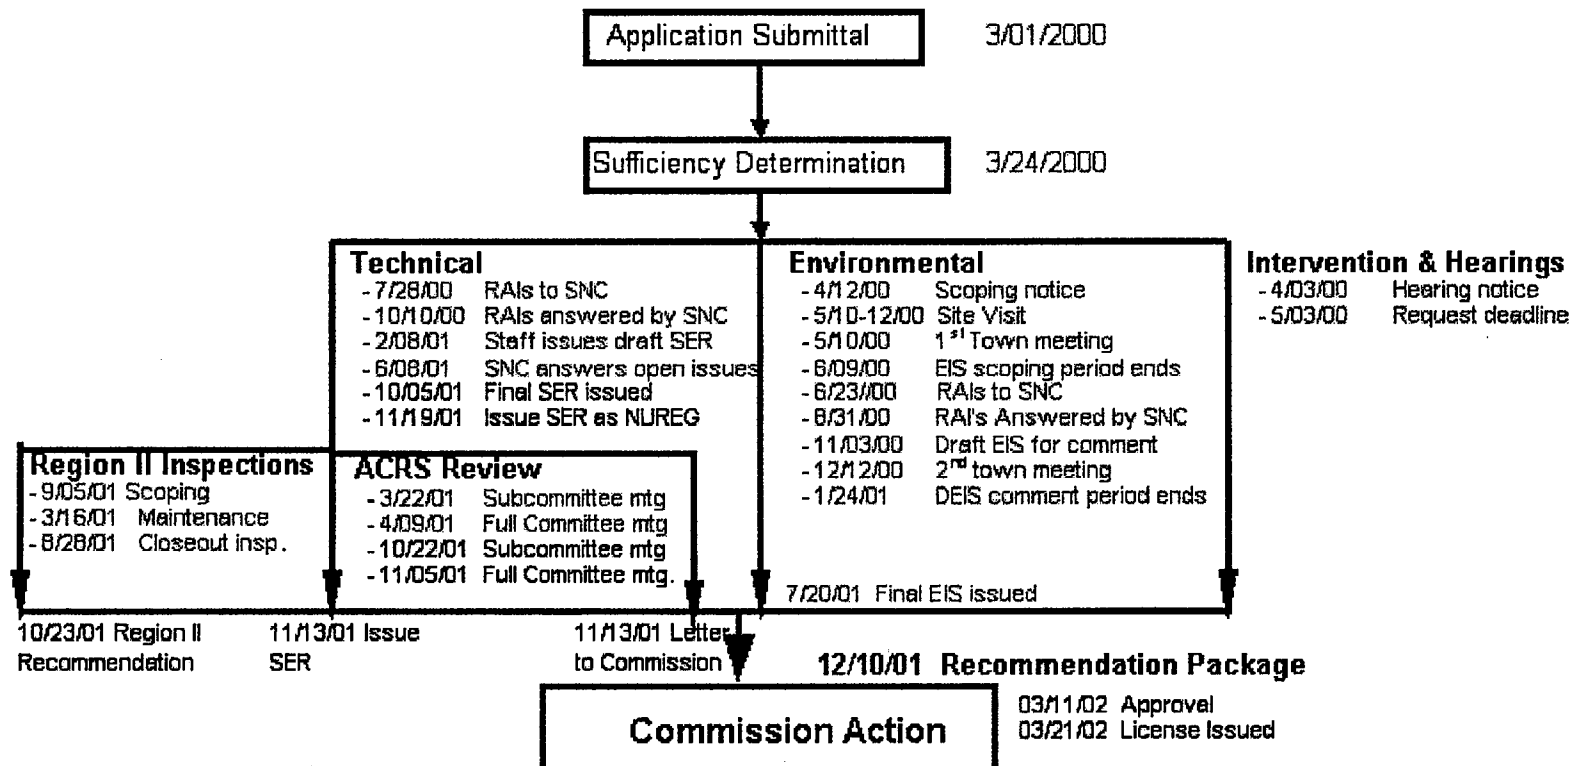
Application Submittal 3/01/2000

Sufficiency Determination 3/24/2000

Technical
- 7/28/00 RAIs to SNC
- 10/10/00 RAIs answered by SNC
- 2/08/01 Staff issues draft SER
- 6/08/01 SNC answers open issues
- 10/05/01 Final SER issued
- 11/19/01 Issue SER as NUREG

Environmental
- 4/12/00 Scoping notice
- 5/10-12/00 Site Visit
- 5/10/00 1$^{st}$ Town meeting
- 6/09/00 EIS scoping period ends
- 6/23/00 RAIs to SNC
- 8/31/00 RAI's Answered by SNC
- 11/03/00 Draft EIS for comment
- 12/12/00 2$^{nd}$ town meeting
- 1/24/01 DEIS comment period ends

7/20/01 Final EIS issued

Intervention & Hearings
- 4/03/00 Hearing notice
- 5/03/00 Request deadline

Region II Inspections
- 9/05/01 Scoping
- 3/16/01 Maintenance
- 8/28/01 Closeout insp.

ACRS Review
- 3/22/01 Subcommittee mtg
- 4/09/01 Full Committee mtg
- 10/22/01 Subcommittee mtg
- 11/05/01 Full Committee mtg.

10/23/01 Region II Recommendation

11/13/01 Issue SER

11/13/01 Letter to Commission

12/10/01 Recommendation Package

Commission Action

03/11/02 Approval
03/21/02 License Issued